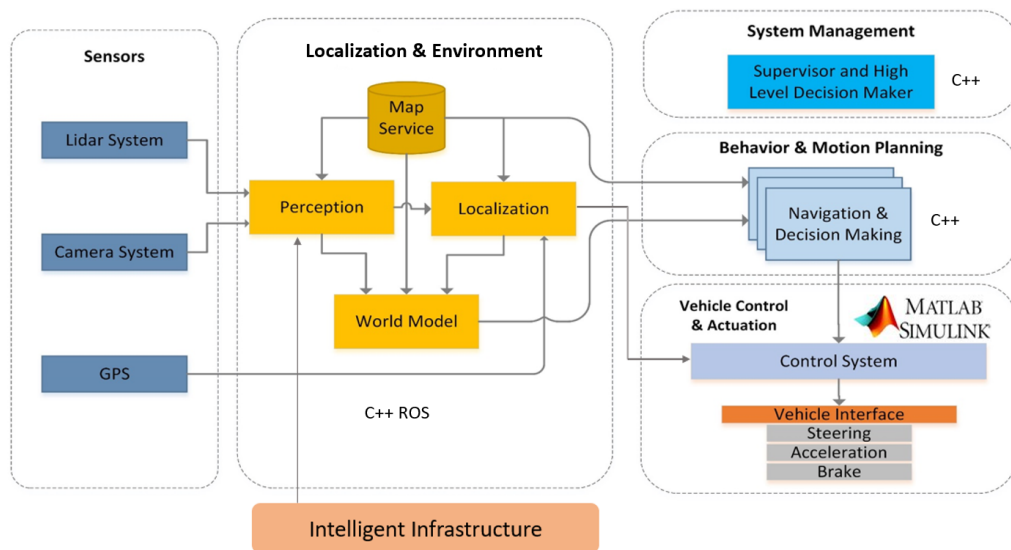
Sensors

Lidar System

Camera System

GPS

Localization & Environment

Map Service

Perception

Localization

World Model

C++ ROS

System Management

Supervisor and High Level Decision Maker

C++

Behavior & Motion Planning

Navigation & Decision Making

C++

Vehicle Control & Actuation

MATLAB SIMULINK

Control System

Vehicle Interface

Steering

Acceleration

Brake

Intelligent Infrastructure